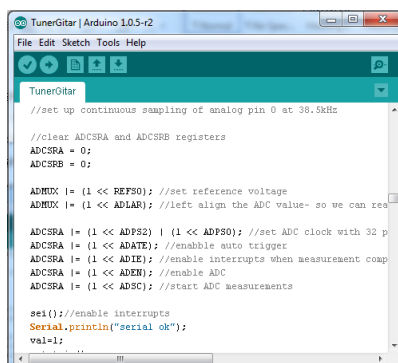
TunerGitar | Arduino 1.0.5-r2

File Edit Sketch Tools Help

TunerGitar

//set up continuous sampling of analog pin 0 at 38.5kHz

//clear ADCSRA and ADCSRB registers
ADCSRA = 0;
ADCSRB = 0;

ADMUX |= (1 << REFS0); //set reference voltage
ADMUX |= (1 << ADLAR); //left align the ADC value- so we can rea

ADCSRA |= (1 << ADPS2) | (1 << ADPS0); //set ADC clock with 32 p
ADCSRA |= (1 << ADATE); //enable auto trigger
ADCSRA |= (1 << ADIE); //enable interrupts when measurement comp
ADCSRA |= (1 << ADEN); //enable ADC
ADCSRA |= (1 << ADSC); //start ADC measurements

sei();//enable interrupts
Serial.println("serial ok");
val=1;